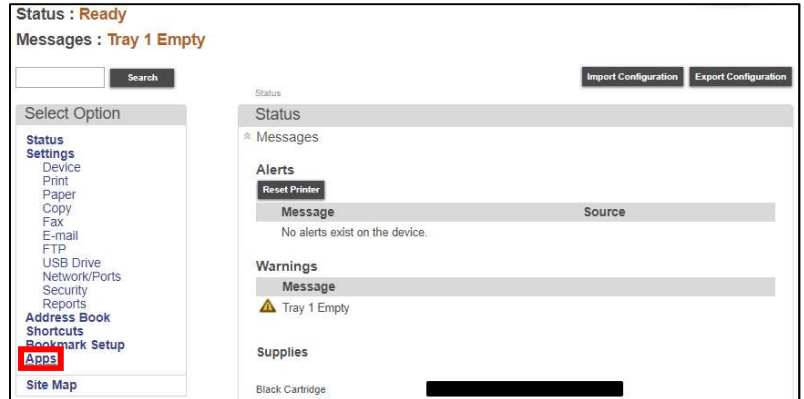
Status : Ready

Messages : Tray 1 Empty

Search

Import Configuration Export Configuration

Status

Select Option

Status
Settings
Device
Print
Paper
Copy
Fax
E-mail
FTP
USB Drive
Network/Ports
Security
Reports
Address Book
Shortcuts
Bookmark Setup
Apps

Site Map

Status

Messages

Alerts

Reset Printer

| Message | Source |
|---|---|
| No alerts exist on the device. | |

Warnings

| Message |
|---|
| Tray 1 Empty |

Supplies

Black Cartridge